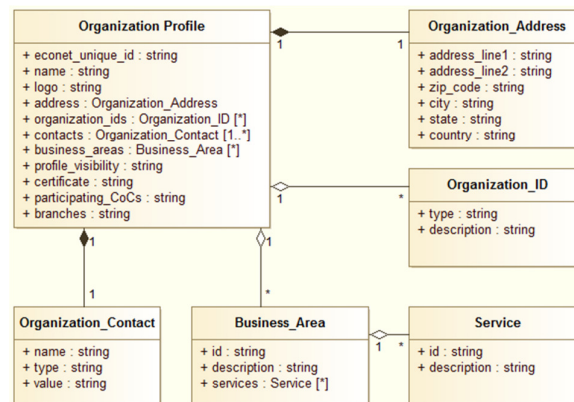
Organization Profile

+ econet_unique_id : string
+ name : string
+ logo : string
+ address : Organization_Address
+ organization_ids : Organization_ID [*]
+ contacts : Organization_Contact [1..*]
+ business_areas : Business_Area [*]
+ profile_visibility : string
+ certificate : string
+ participating_CoCs : string
+ branches : string

1

1

Organization_Address

+ address_line1 : string
+ address_line2 : string
+ zip_code : string
+ city : string
+ state : string
+ country : string

1

*

Organization_ID

+ type : string
+ description : string

1

1

Organization_Contact

+ name : string
+ type : string
+ value : string

1

*

Business_Area

+ id : string
+ description : string
+ services : Service [*]

1

*

Service

+ id : string
+ description : string